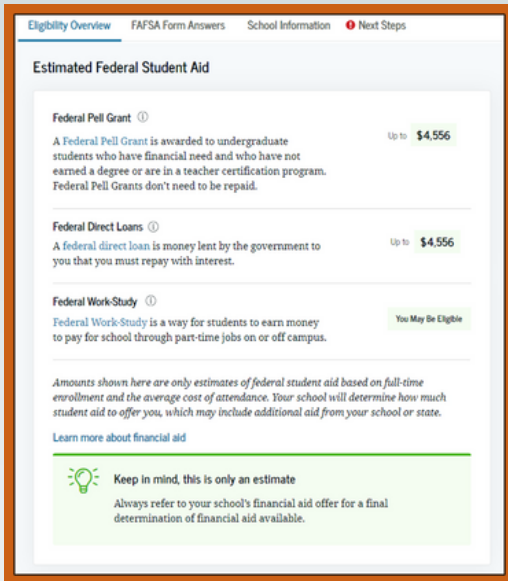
Eligibility Overview FAFSA Form Answers School Information Next Steps

Estimated Federal Student Aid

Federal Pell Grant ⓘ

A Federal Pell Grant is awarded to undergraduate students who have financial need and who have not earned a degree or are in a teacher certification program. Federal Pell Grants don't need to be repaid.

Up to $4,556

Federal Direct Loans ⓘ

A federal direct loan is money lent by the government to you that you must repay with interest.

Up to $4,556

Federal Work-Study ⓘ

Federal Work-Study is a way for students to earn money to pay for school through part-time jobs on or off campus.

You May Be Eligible

Amounts shown here are only estimates of federal student aid based on full-time enrollment and the average cost of attendance. Your school will determine how much student aid to offer you, which may include additional aid from your school or state.

Learn more about financial aid

Keep in mind, this is only an estimate

Always refer to your school's financial aid offer for a final determination of financial aid available.